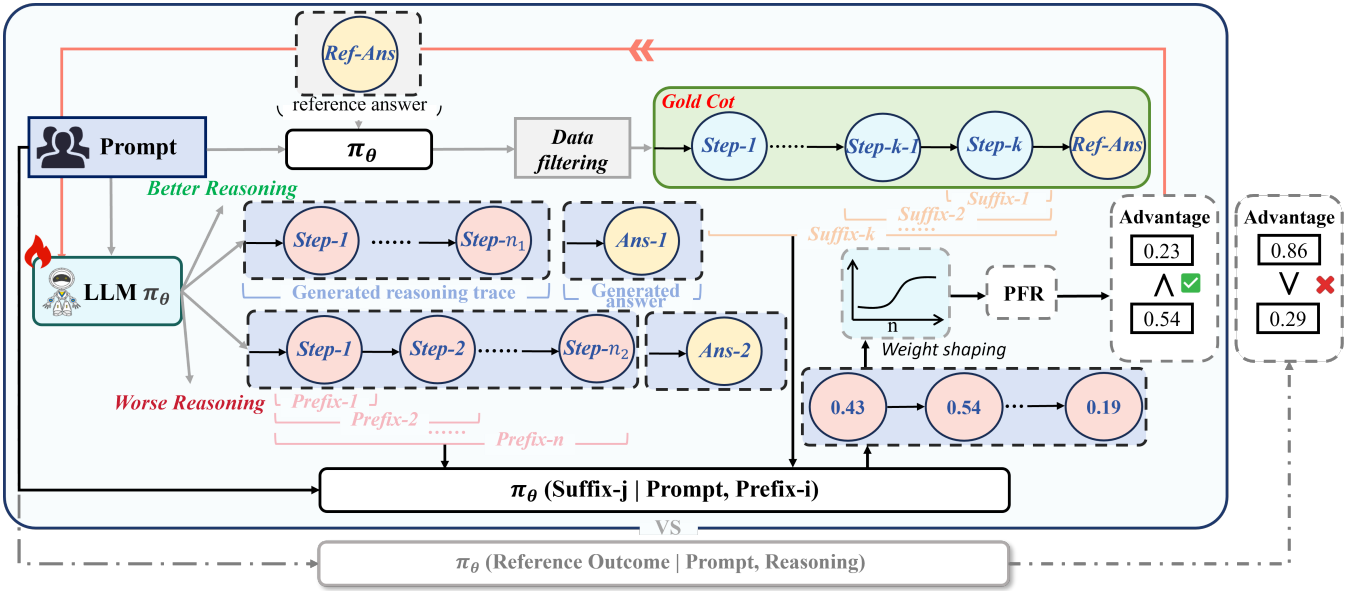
Ref-Ans

reference answer

Prompt

$\pi_\theta$

Data filtering

Gold Cot

Step-1 ······ Step-k-1 Step-k Ref-Ans

Suffix-1

Suffix-2

Suffix-k ······

Better Reasoning

Step-1 ······ Step-$n_1$

Ans-1

Generated reasoning trace

Generated answer

LLM $\pi_\theta$

Step-1 Step-2 ······ Step-$n_2$

Ans-2

Worse Reasoning

Prefix-1

Prefix-2

······

Prefix-n

n

Weight shaping

PFR

Advantage

0.23

$\wedge$

0.54

Advantage

0.86

$\vee$

0.29

0.43 0.54 ··· 0.19

$\pi_\theta$ (Suffix-j | Prompt, Prefix-i)

VS

$\pi_\theta$ (Reference Outcome | Prompt, Reasoning)